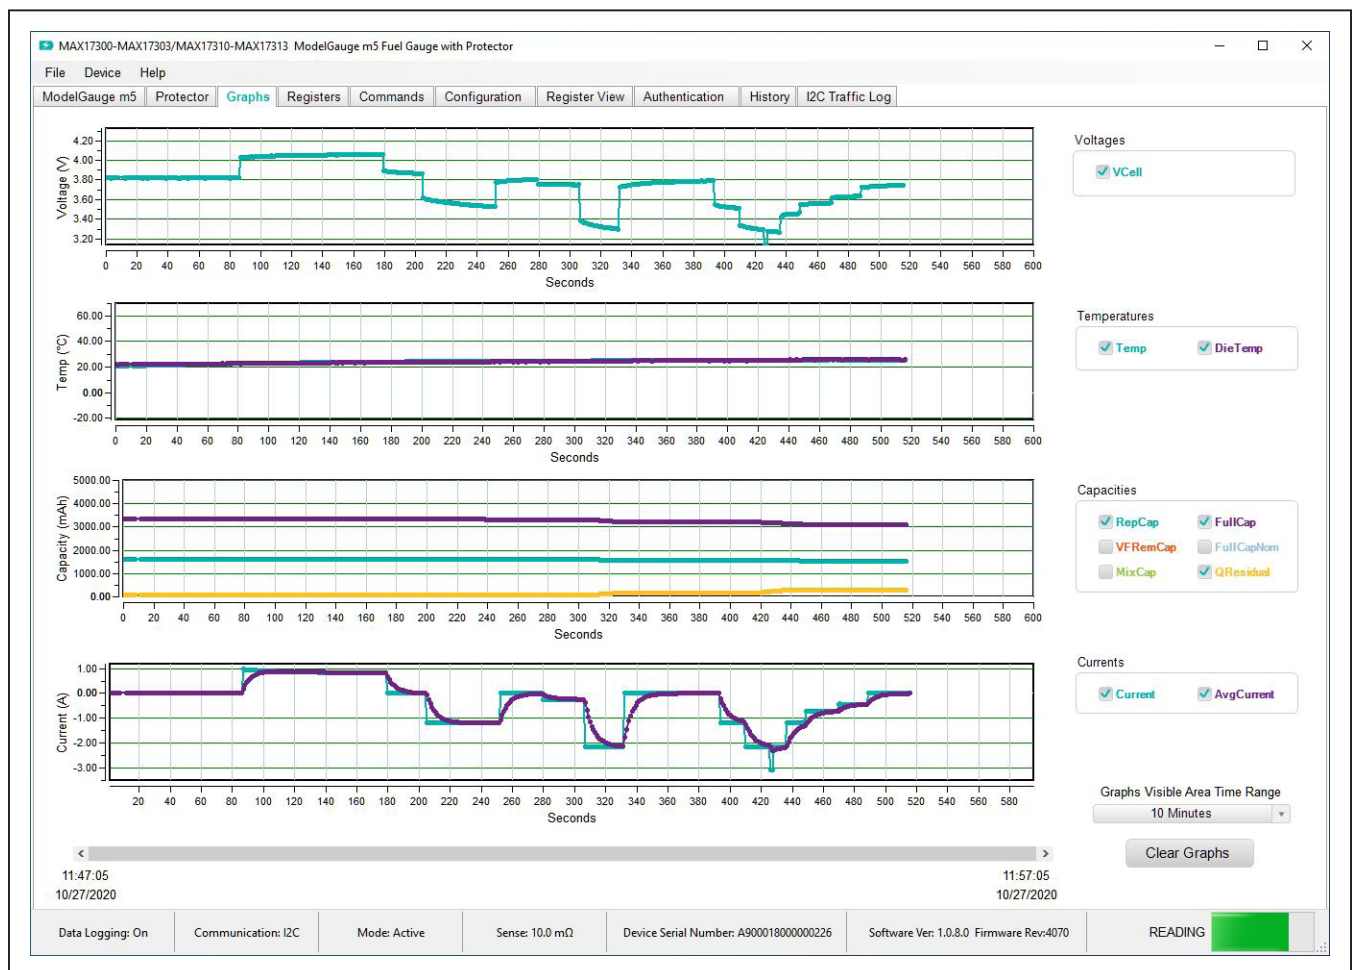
MAX17300-MAX17303/MAX17310-MAX17313 ModelGauge m5 Fuel Gauge with Protector

File Device Help

ModelGauge m5 | Protector | Graphs | Registers | Commands | Configuration | Register View | Authentication | History | I2C Traffic Log

Voltage (V)
4.20
4.00
3.80
3.60
3.40
3.20
0 20 40 60 80 100 120 140 160 180 200 220 240 260 280 300 320 340 360 380 400 420 440 460 480 500 520 540 560 580 600
Seconds

Voltages
VCell

Temp (°C)
60.00
40.00
20.00
0.00
-20.00
0 20 40 60 80 100 120 140 160 180 200 220 240 260 280 300 320 340 360 380 400 420 440 460 480 500 520 540 560 580 600
Seconds

Temperatures
Temp
DieTemp

Capacity (mAh)
5000.00
4000.00
3000.00
2000.00
1000.00
0.00
0 20 40 60 80 100 120 140 160 180 200 220 240 260 280 300 320 340 360 380 400 420 440 460 480 500 520 540 560 580 600
Seconds

Capacities
RepCap
FullCap
VFRemCap
FullCapNom
MixCap
QResidual

Current (A)
1.00
0.00
-1.00
-2.00
-3.00
20 40 60 80 100 120 140 160 180 200 220 240 260 280 300 320 340 360 380 400 420 440 460 480 500 520 540 560 580
Seconds

Currents
Current
AvgCurrent

Graphs Visible Area Time Range
10 Minutes

Clear Graphs

11:47:05
10/27/2020

11:57:05
10/27/2020

Data Logging: On | Communication: I2C | Mode: Active | Sense: 10.0 mΩ | Device Serial Number: A900018000000226 | Software Ver: 1.0.8.0 Firmware Rev:4070 | READING